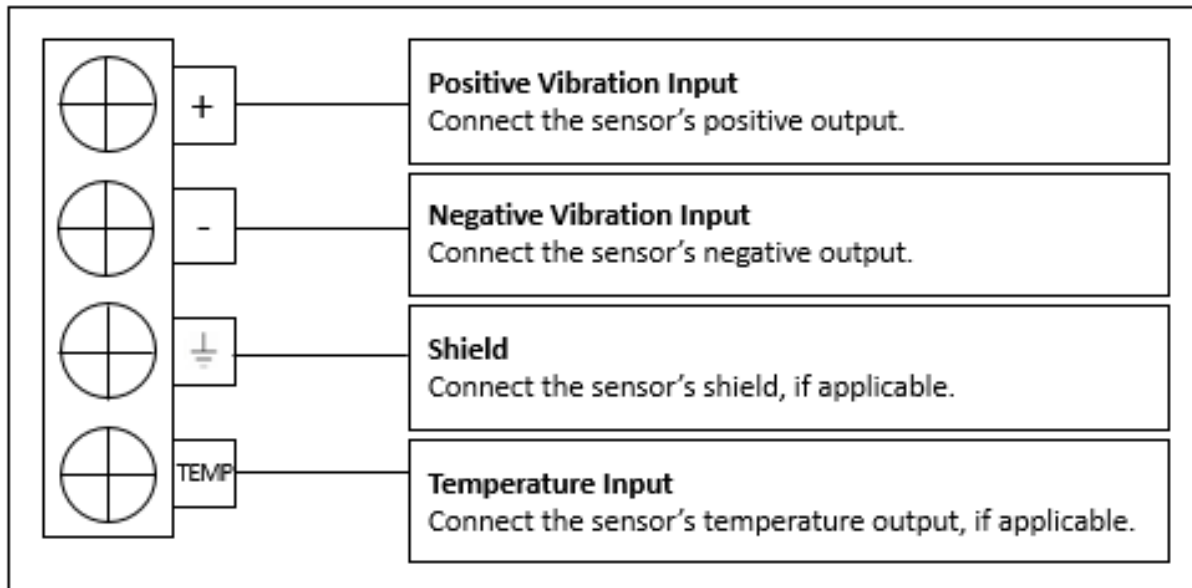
+

Positive Vibration Input
Connect the sensor’s positive output.

-

Negative Vibration Input
Connect the sensor’s negative output.

⏚

Shield
Connect the sensor’s shield, if applicable.

TEMP

Temperature Input
Connect the sensor’s temperature output, if applicable.